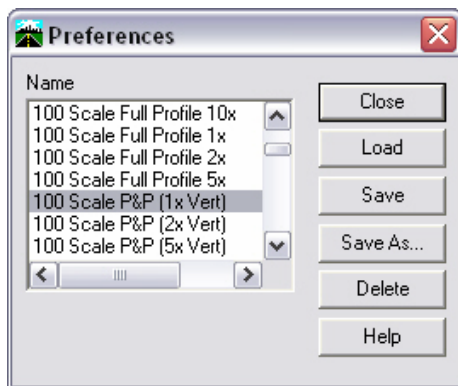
Preferences

Name

100 Scale Full Profile 10x
100 Scale Full Profile 1x
100 Scale Full Profile 2x
100 Scale Full Profile 5x
100 Scale P&P (1x Vert)
100 Scale P&P (2x Vert)
100 Scale P&P (5x Vert)

Close
Load
Save
Save As...
Delete
Help